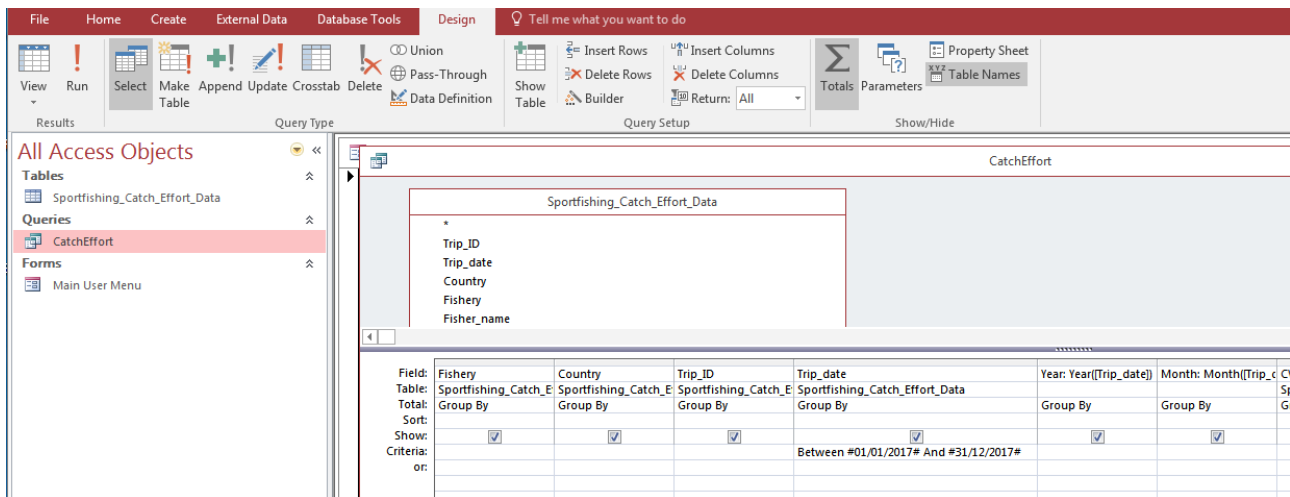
File Home Create External Data Database Tools Design Tell me what you want to do

View Run
Results

Select Make Table Append Update Crosstab Delete Union Pass-Through Data Definition
Query Type

Show Table Insert Rows Delete Rows Builder Insert Columns Delete Columns Return: All
Query Setup

Totals Parameters Property Sheet Table Names
Show/Hide

All Access Objects
Tables
Sportfishing_Catch_Effort_Data
Queries
CatchEffort
Forms
Main User Menu

CatchEffort

Sportfishing_Catch_Effort_Data
*
Trip_ID
Trip_date
Country
Fishery
Fisher_name

| | | | | | | | |
|---|---|---|---|---|---|---|---|
| Field: | Fishery | Country | Trip_ID | Trip_date | Year: Year([Trip_date]) | Month: Month([Trip_c | CV |
| Table: | Sportfishing_Catch_E | Sportfishing_Catch_E | Sportfishing_Catch_E | Sportfishing_Catch_Effort_Data | | | Sp |
| Total: | Group By | Group By | Group By | Group By | Group By | Group By | Gr |
| Sort: | | | | | | | |
| Show: | ☑ | ☑ | ☑ | ☑ | ☑ | ☑ | |
| Criteria: | | | | Between #01/01/2017# And #31/12/2017# | | | |
| or: | | | | | | | |